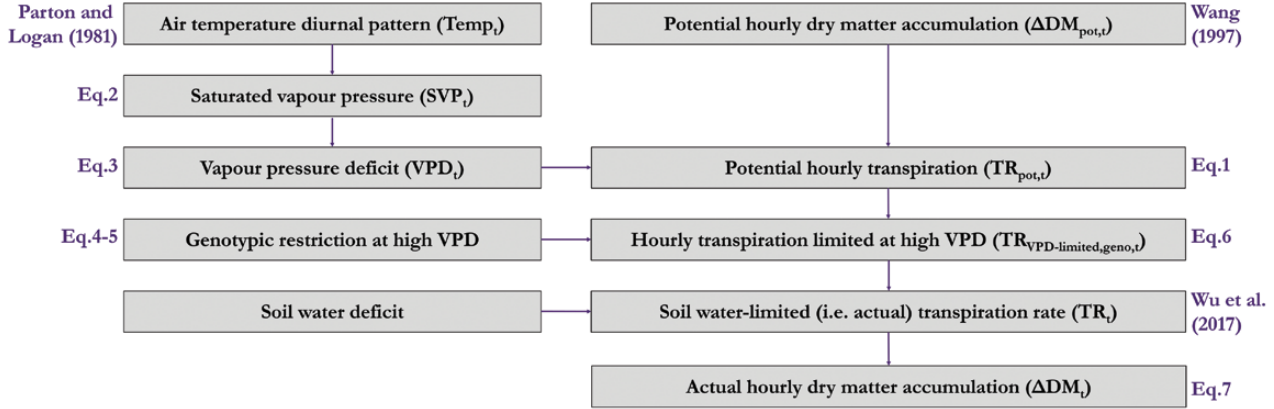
Parton and Logan (1981)

Air temperature diurnal pattern ($Temp_t$)

Potential hourly dry matter accumulation ($\Delta DM_{pot,t}$)

Wang (1997)

Eq.2

Saturated vapour pressure ($SVP_t$)

Eq.3

Vapour pressure deficit ($VPD_t$)

Potential hourly transpiration ($TR_{pot,t}$)

Eq.1

Eq.4-5

Genotypic restriction at high VPD

Hourly transpiration limited at high VPD ($TR_{VPD\text{-}limited,geno,t}$)

Eq.6

Soil water deficit

Soil water-limited (i.e. actual) transpiration rate ($TR_t$)

Wu et al. (2017)

Actual hourly dry matter accumulation ($\Delta DM_t$)

Eq.7